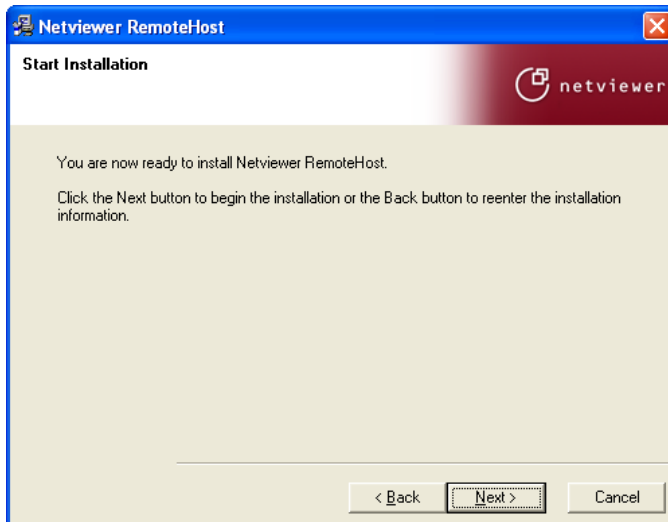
Netviewer RemoteHost

Start Installation

netviewer

You are now ready to install Netviewer RemoteHost.

Click the Next button to begin the installation or the Back button to reenter the installation information.

< Back

Next >

Cancel